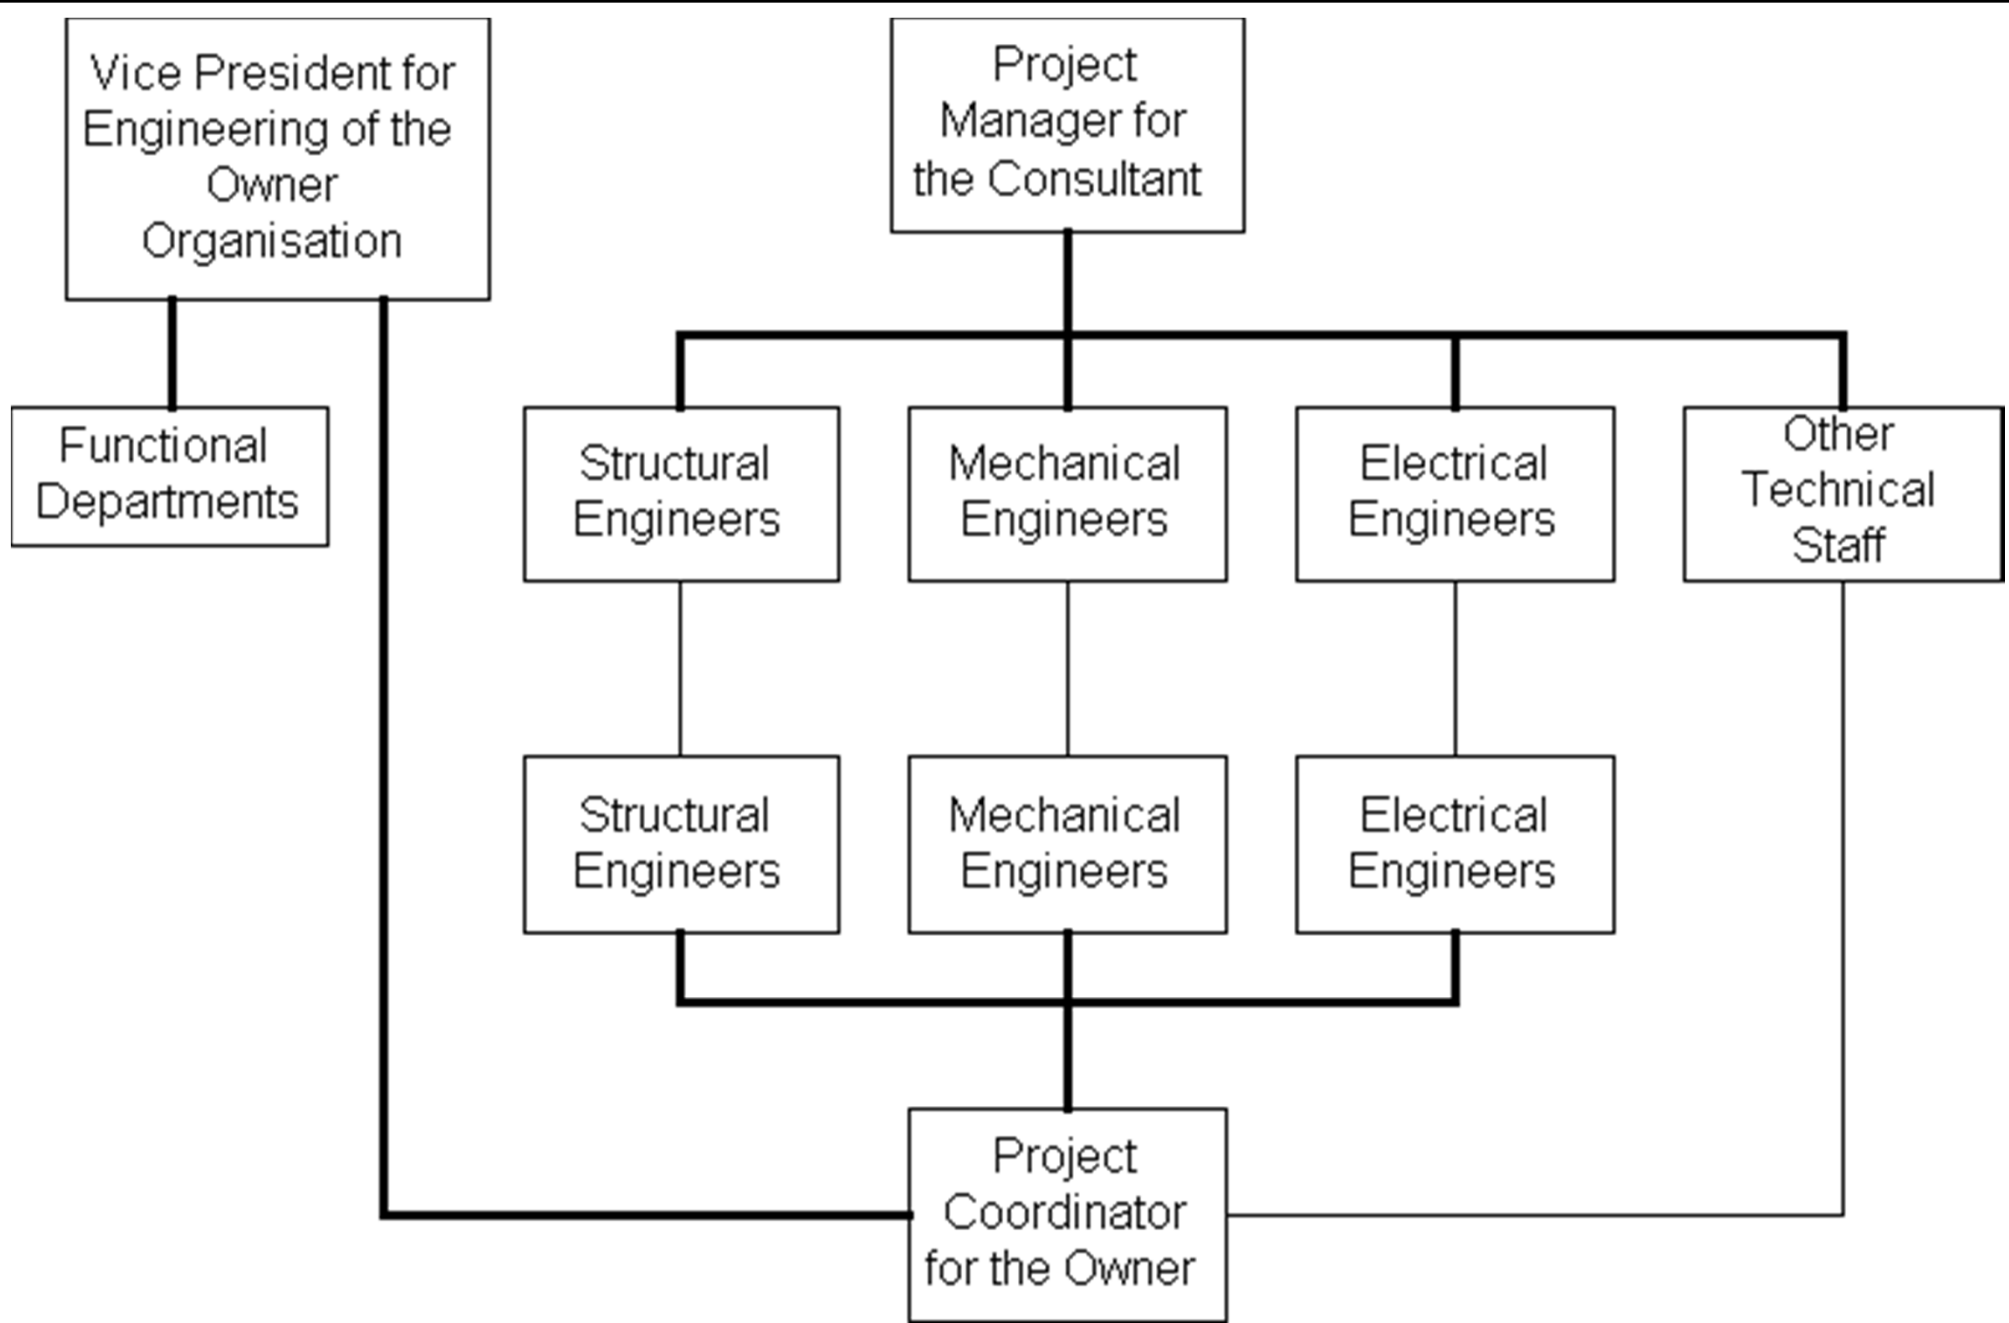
Vice President for Engineering of the Owner Organisation

Project Manager for the Consultant

Functional Departments

Structural Engineers

Mechanical Engineers

Electrical Engineers

Other Technical Staff

Structural Engineers

Mechanical Engineers

Electrical Engineers

Project Coordinator for the Owner